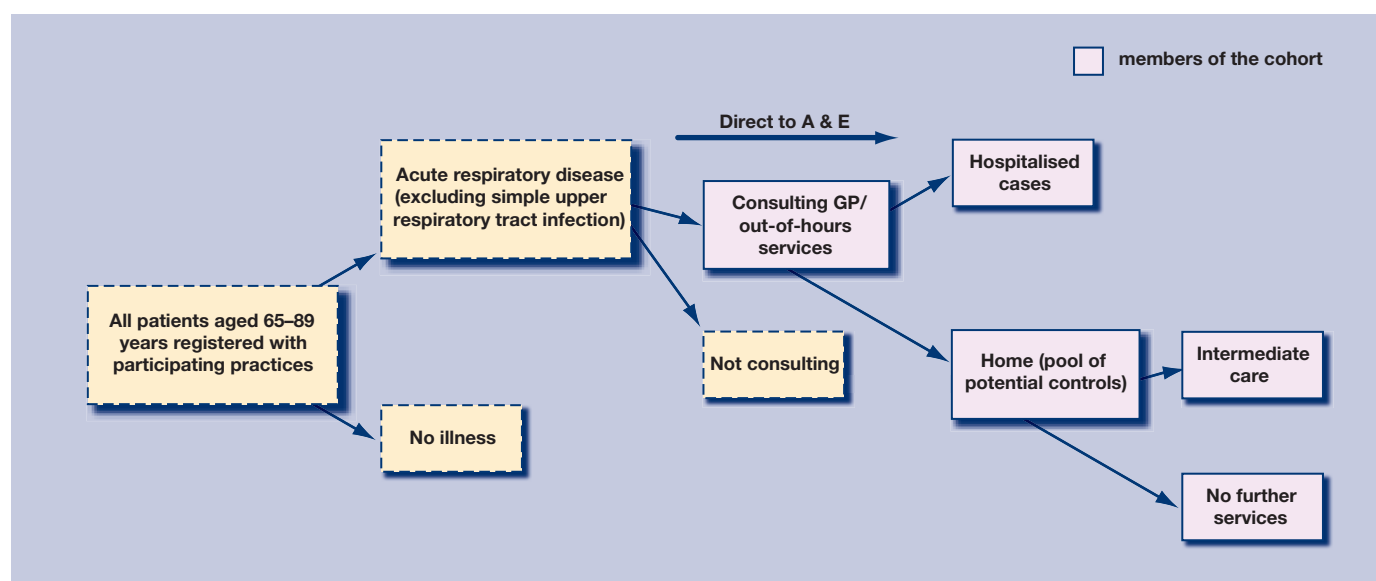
members of the cohort

All patients aged 65–89 years registered with participating practices

Acute respiratory disease (excluding simple upper respiratory tract infection)

No illness

Direct to A & E

Consulting GP/ out-of-hours services

Not consulting

Hospitalised cases

Home (pool of potential controls)

Intermediate care

No further services